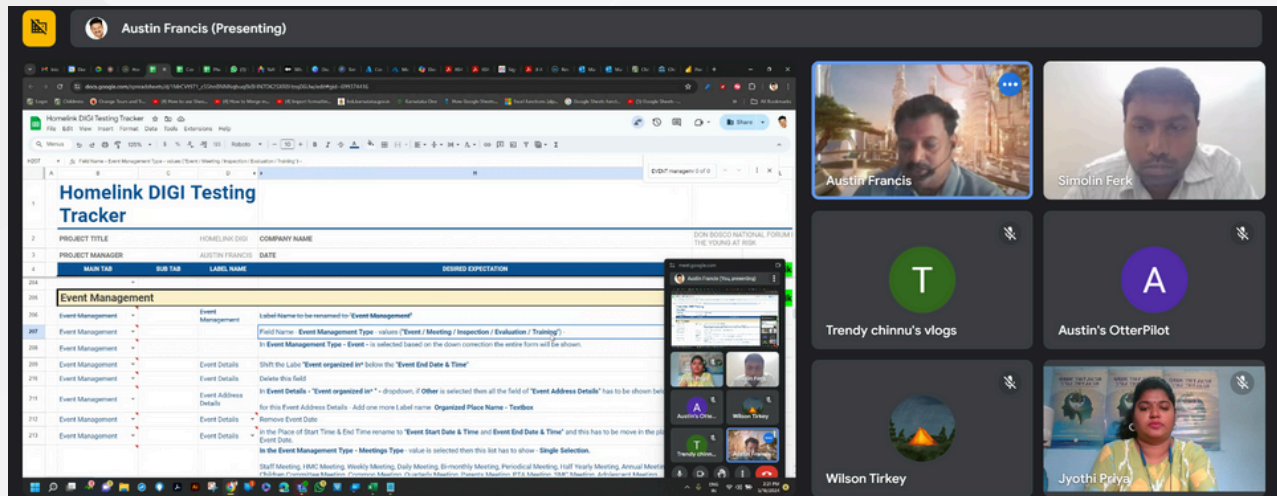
Austin Francis (Presenting)

Homelink DIGI Testing Tracker
File Edit View Insert Format Data Tools Extensions Help

Share

Homelink DIGI Testing Tracker

| | | | |
|---|---|---|---|
| PROJECT TITLE | | HOMELINK DIGI | COMPANY NAME |
| PROJECT MANAGER | | AUSTIN FRANCIS | DATE |
| MAIN TAB | SUB TAB | LABEL NAME | DESIRED EXPECTATION |

DON BOSCO NATIONAL FORUM THE YOUNG AT RISK

Event Management

| | | | |
|---|---|---|---|
| 206 | Event Management | Event Management | Label Name to be renamed to "Event Management" |
| 207 | Event Management | | Field Name - Event Management Type - values ("Event / Meeting / Inspection / Evaluation / Training") |
| 208 | Event Management | | In Event Management Type - Event - is selected based on the down correction the entire form will be shown. |
| 209 | Event Management | Event Details | Shift the Labe "Event organized in" below the "Event End Date & Time" |
| 210 | Event Management | Event Details | Delete this field |
| 211 | Event Management | Event Address Details | In Event Details - "Event organized in" - dropdown, if Other is selected then all the field of "Event Address Details" has to be shown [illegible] for this Event Address Details - Add one more Label name Organized Place Name - Textbox |
| 212 | Event Management | Event Details | Remove Event Date |
| 213 | Event Management | Event Details | In the Place of Start Time & End Time rename to "Event Start Date & Time and Event End Date & Time" and this has to be move in the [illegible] Event Date. |
| | | | In the Event Management Type - Meetings Type - value is selected then this list has to show - Single Selection. |
| | | | Staff Meeting, HMC Meeting, Weekly Meeting, Daily Meeting, Bi-monthly Meeting, Periodical Meeting, Half Yearly Meeting, Annual Meet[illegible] |

Austin Francis
Simolin Ferk
T
Trendy chinnu's vlogs
A
Austin's OtterPilot
Wilson Tirkey
Jyothi Priya